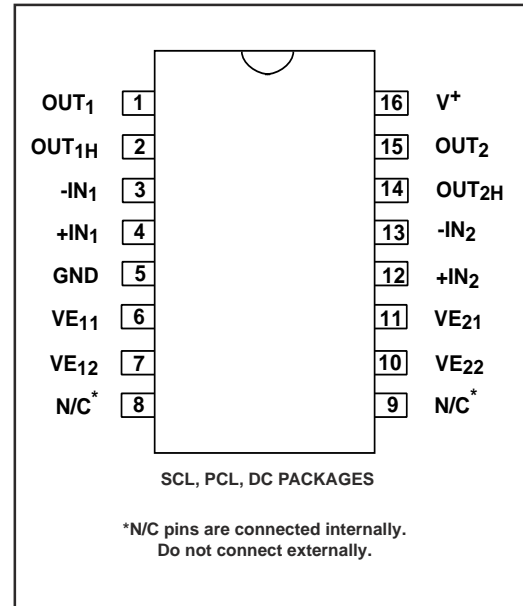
OUT$_1$ 1
OUT$_{1H}$ 2
-IN$_1$ 3
+IN$_1$ 4
GND 5
VE$_{11}$ 6
VE$_{12}$ 7
N/C$^*$ 8

16 V$^+$
15 OUT$_2$
14 OUT$_{2H}$
13 -IN$_2$
12 +IN$_2$
11 VE$_{21}$
10 VE$_{22}$
9 N/C$^*$

SCL, PCL, DC PACKAGES

*N/C pins are connected internally. Do not connect externally.